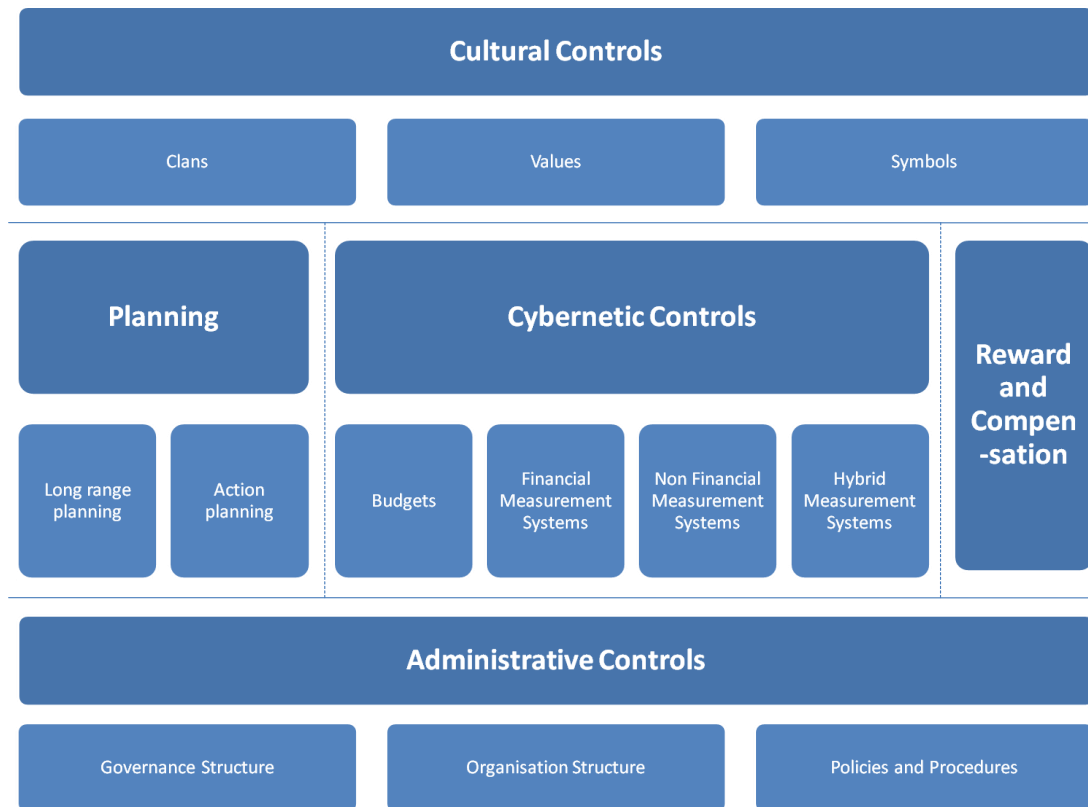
Cultural Controls

Clans

Values

Symbols

Planning

Cybernetic Controls

Reward and Compen-sation

Long range planning

Action planning

Budgets

Financial Measurement Systems

Non Financial Measurement Systems

Hybrid Measurement Systems

Administrative Controls

Governance Structure

Organisation Structure

Policies and Procedures